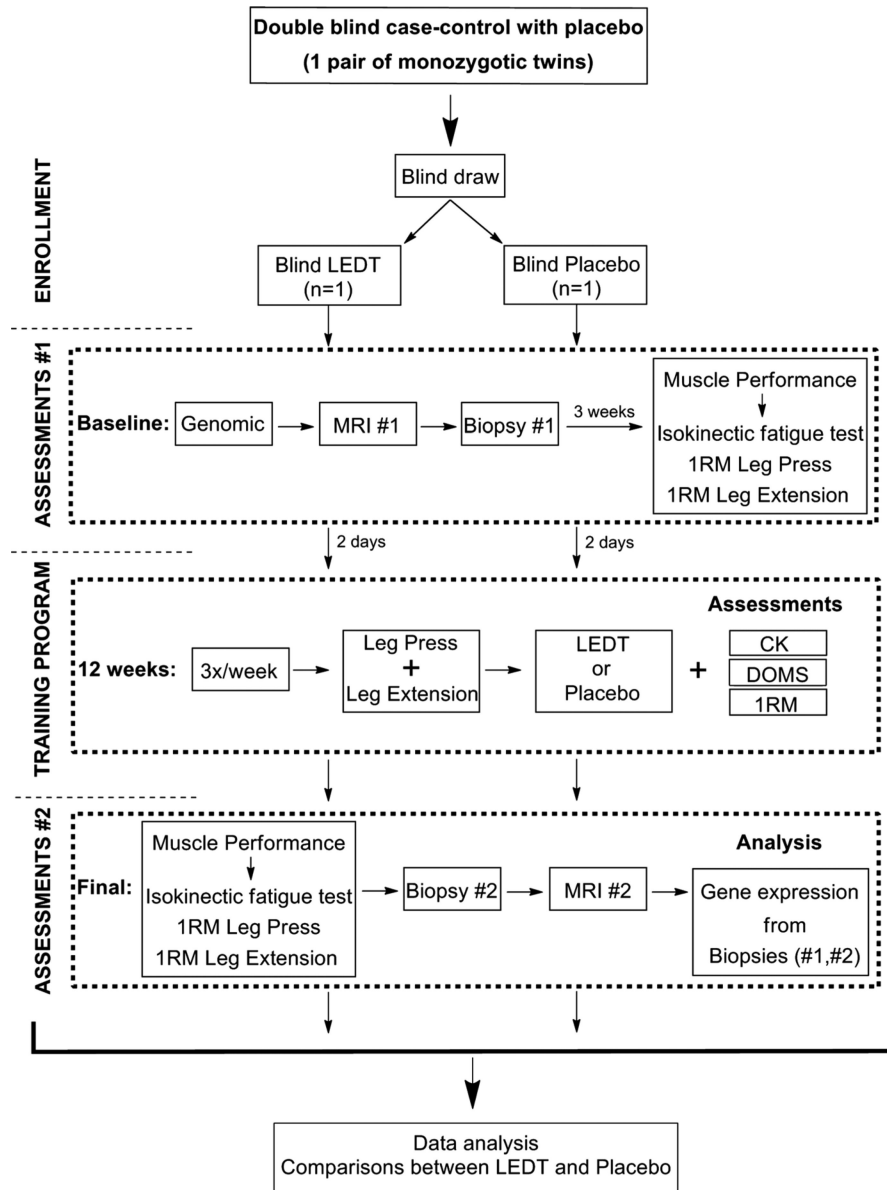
Double blind case-control with placebo
(1 pair of monozygotic twins)

ENROLLMENT

Blind draw

Blind LEDT
(n=1)

Blind Placebo
(n=1)

ASSESSMENTS #1

Baseline: Genomic MRI #1 Biopsy #1 3 weeks

Muscle Performance
Isokinectic fatigue test
1RM Leg Press
1RM Leg Extension

2 days 2 days

TRAINING PROGRAM

Assessments

12 weeks: 3x/week

Leg Press
+
Leg Extension

LEDT
or
Placebo

+

CK
DOMS
1RM

ASSESSMENTS #2

Analysis

Final:

Muscle Performance
Isokinectic fatigue test
1RM Leg Press
1RM Leg Extension

Biopsy #2 MRI #2

Gene expression
from
Biopsies (#1,#2)

Data analysis
Comparisons between LEDT and Placebo